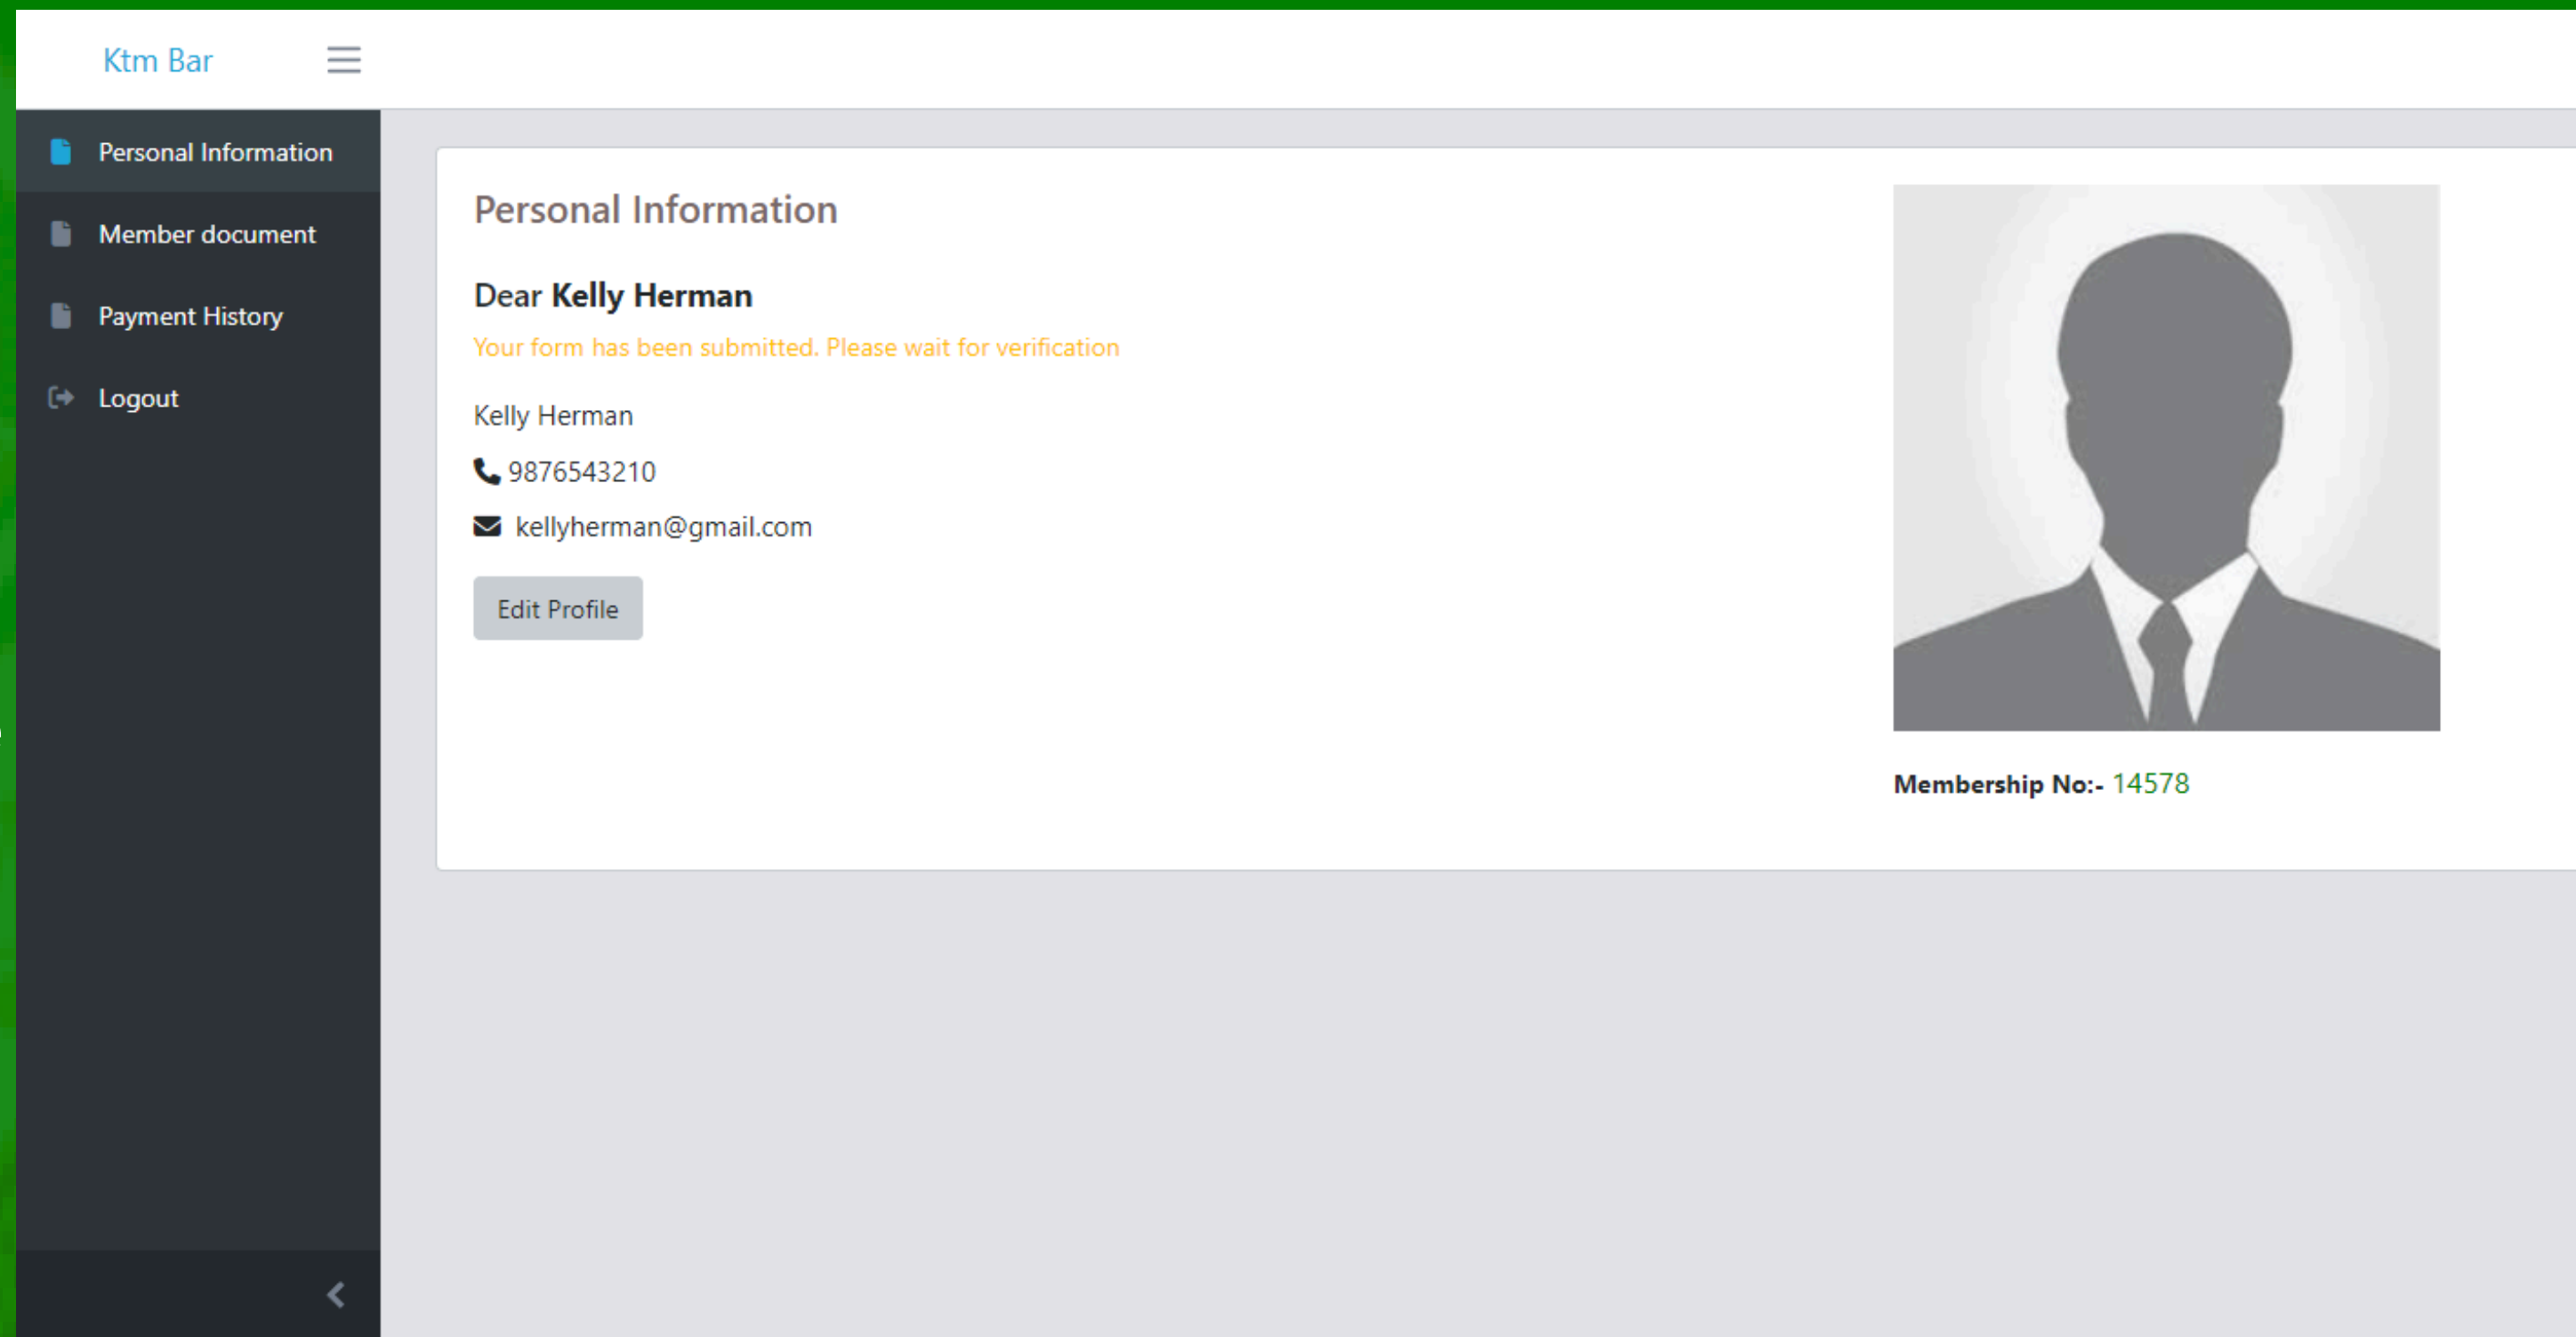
Ktm Bar

Personal Information

Member document

Payment History

Logout

Personal Information

Dear **Kelly Herman**

Your form has been submitted. Please wait for verification

Kelly Herman

9876543210

kellyherman@gmail.com

Edit Profile

**Membership No:-** 14578